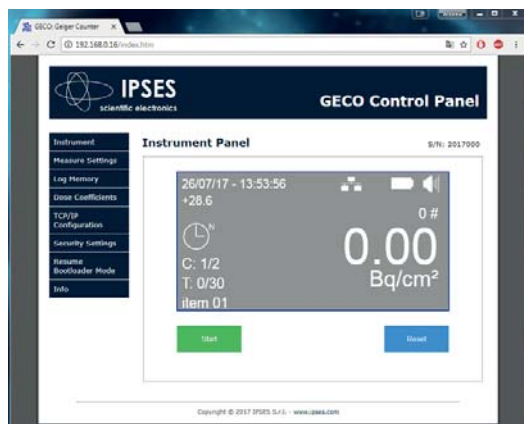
GECO Geiger Counter ×

192.168.0.16/index.htm

IPSES
scientific electronics

GECO Control Panel

Instrument
Measure Settings
Log Memory
Dose Coefficients
TCP/IP Configuration
Security Settings
Resume Bootloader Mode
Info

Instrument Panel

S/N: 2017000

26/07/17 - 13:53:56
+28.6

0 #

N

0.00
Bq/cm²

C: 1/2
T: 0/30
item 01

Start

Reset

Copyright © 2017 IPSES S.r.l. - www.ipses.com